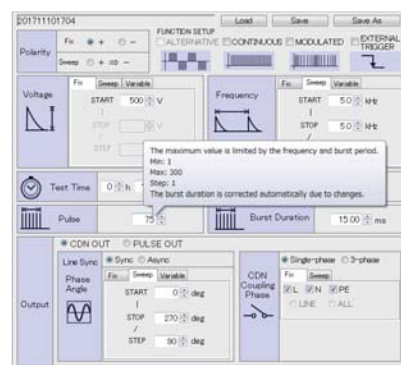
201711101704

Load Save Save As

Polarity Fix + − Sweep + ⇄ −

FUNCTION SETUP
ALTERNATIVE CONTINUOUS MODULATED EXTERNAL TRIGGER

Voltage
Fix Sweep Variable
START 500 V
STOP V
STEP

Frequency
Fix Sweep Variable
START 5.0 kHz
STOP 5.0 kHz

The maximum value is limited by the frequency and burst period.
Min: 1
Max: 300
Step: 1
The burst duration is corrected automatically due to changes.

Test Time 0 h

Pulse 75

Burst Duration 15.00 ms

CDN OUT PULSE OUT

Output

Line Sync Sync Async

Phase Angle
Fix Sweep Variable
START 0 deg
STOP 270 deg
STEP 90 deg

CDN Coupling Phase
Single-phase 3-phase
Fix Sweep
L N PE
LINE ALL